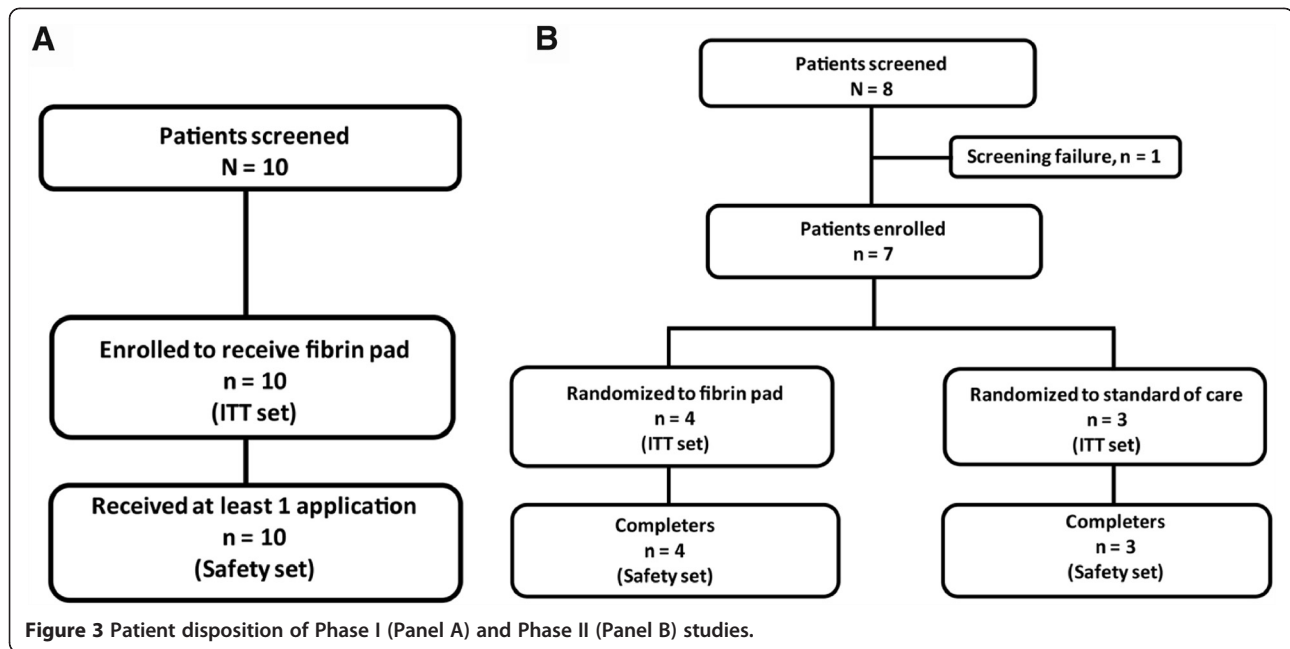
A

Patients screened
N = 10

Enrolled to receive fibrin pad
n = 10
(ITT set)

Received at least 1 application
n = 10
(Safety set)

B

Patients screened
N = 8

Screening failure, n = 1

Patients enrolled
n = 7

Randomized to fibrin pad
n = 4
(ITT set)

Completers
n = 4
(Safety set)

Randomized to standard of care
n = 3
(ITT set)

Completers
n = 3
(Safety set)

Figure 3 Patient disposition of Phase I (Panel A) and Phase II (Panel B) studies.